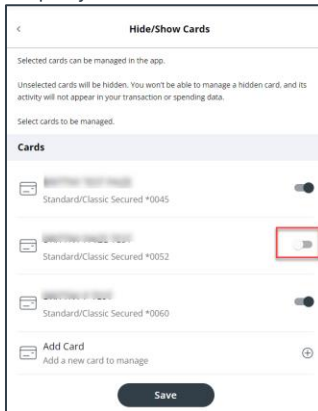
<

Hide/Show Cards

Selected cards can be managed in the app.

Unselected cards will be hidden. You won't be able to manage a hidden card, and its activity will not appear in your transaction or spending data.

Select cards to be managed.

Cards

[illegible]
Standard/Classic Secured *0045

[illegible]
Standard/Classic Secured *0052

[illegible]
Standard/Classic Secured *0060

Add Card
Add a new card to manage

Save